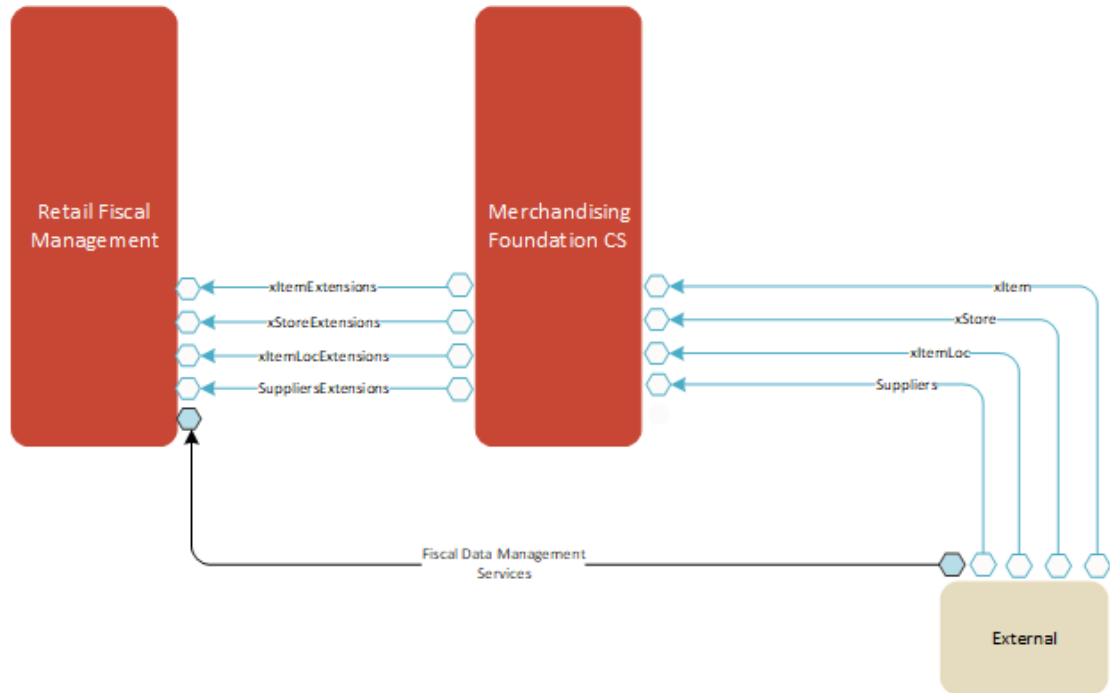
Retail Fiscal Management

Merchandising Foundation CS

xItemExtensions
xStoreExtensions
xItemLocExtensions
SuppliersExtensions

xItem
xStore
xItemLoc
Suppliers

Fiscal Data Management Services

External